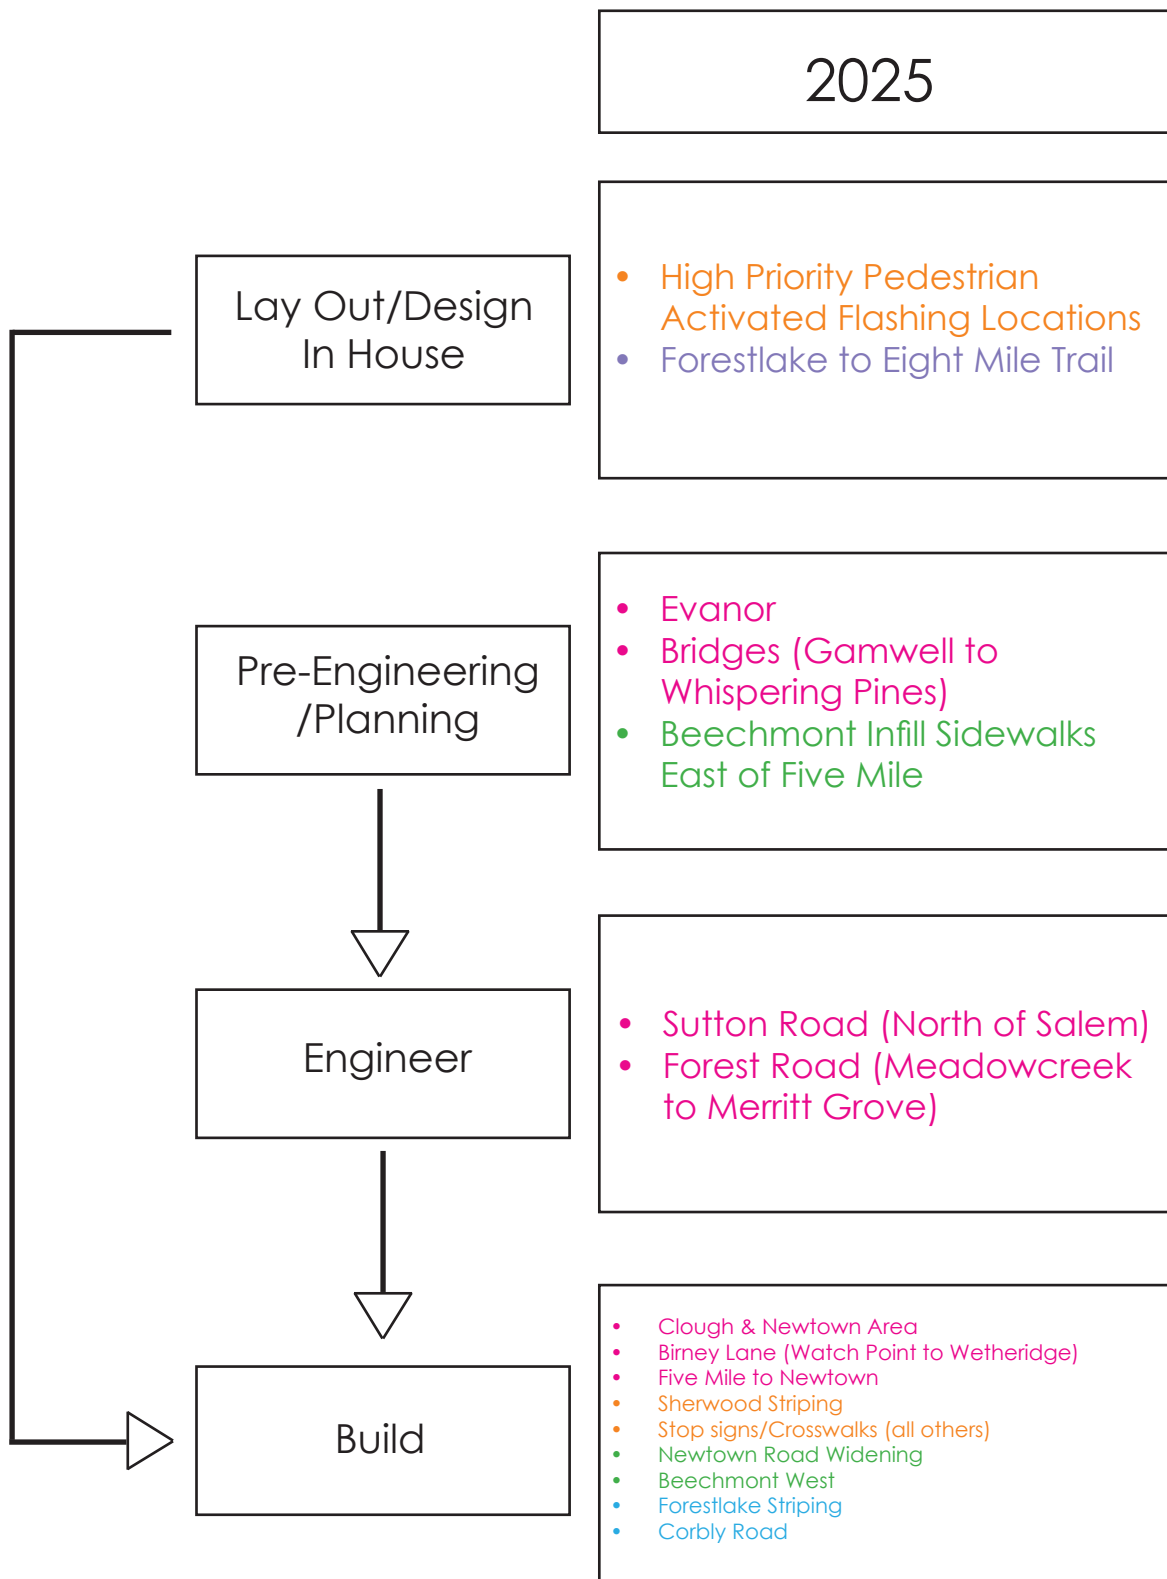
2025

Lay Out/Design In House

- High Priority Pedestrian Activated Flashing Locations
- Forestlake to Eight Mile Trail

Pre-Engineering /Planning

- Evanor
- Bridges (Gamwell to Whispering Pines)
- Beechmont Infill Sidewalks East of Five Mile

Engineer

- Sutton Road (North of Salem)
- Forest Road (Meadowcreek to Merritt Grove)

Build

- Clough & Newtown Area
- Birney Lane (Watch Point to Wetheridge)
- Five Mile to Newtown
- Sherwood Striping
- Stop signs/Crosswalks (all others)
- Newtown Road Widening
- Beechmont West
- Forestlake Striping
- Corbly Road